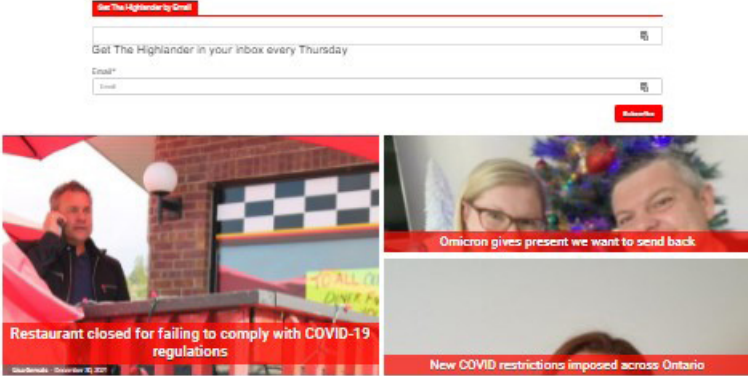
Get The Highlander by Email

Get The Highlander in your inbox every Thursday

Email*

Email

Subscribe

TO ALL OUR DINER F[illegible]

Restaurant closed for failing to comply with COVID-19 regulations

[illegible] December 30, 2021

Omicron gives present we want to send back

New COVID restrictions imposed across Ontario